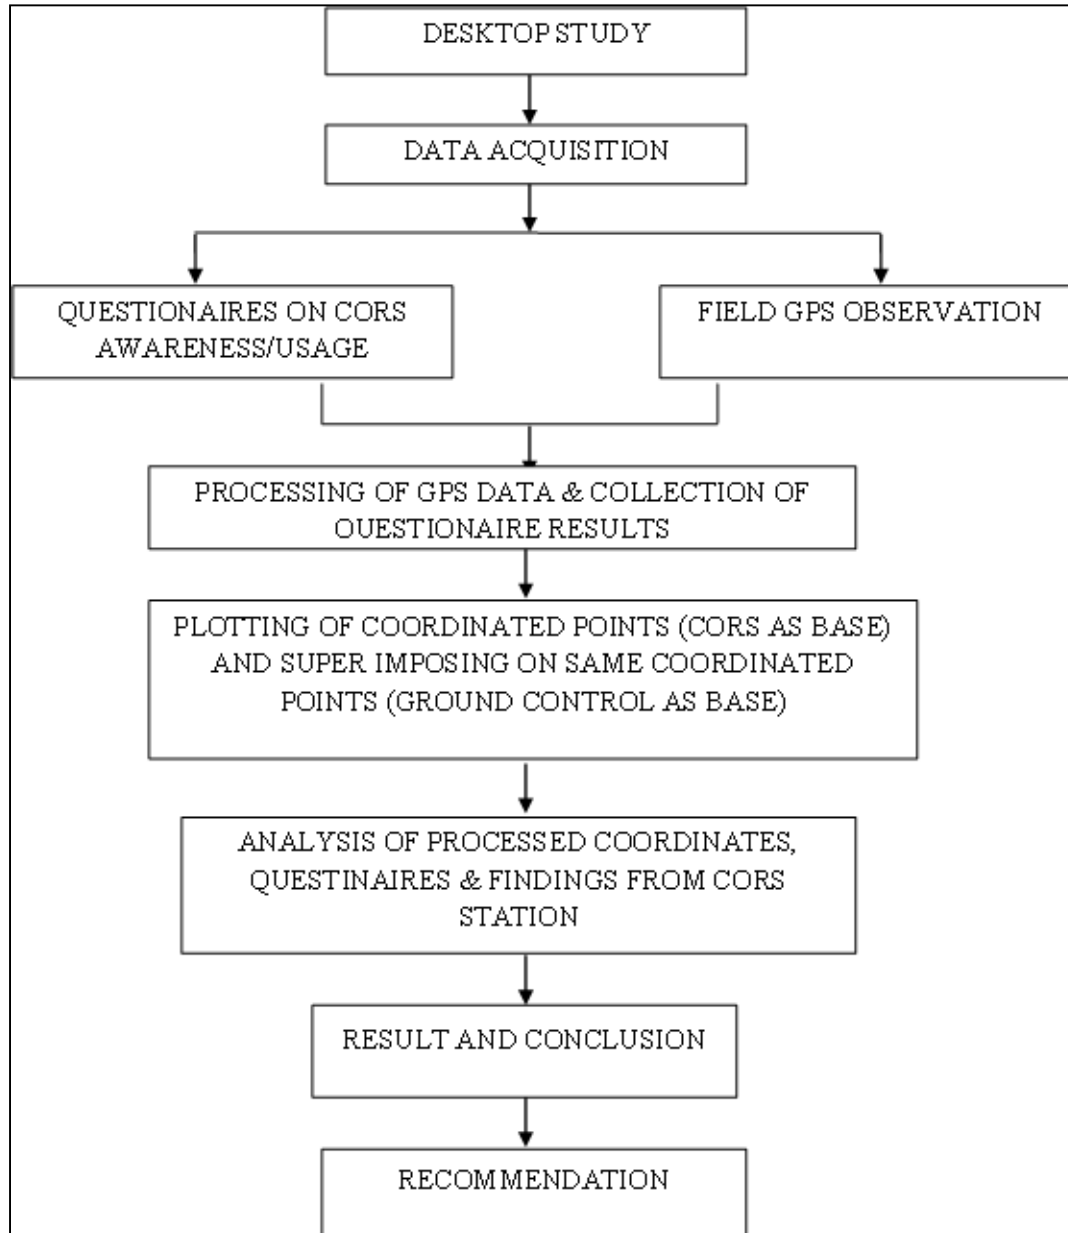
DESKTOP STUDY

DATA ACQUISITION

QUESTIONAIRES ON CORS AWARENESS/USAGE

FIELD GPS OBSERVATION

PROCESSING OF GPS DATA & COLLECTION OF QUESTIONAIRE RESULTS

PLOTTING OF COORDINATED POINTS (CORS AS BASE) AND SUPER IMPOSING ON SAME COORDINATED POINTS (GROUND CONTROL AS BASE)

ANALYSIS OF PROCESSED COORDINATES, QUESTINAIRES & FINDINGS FROM CORS STATION

RESULT AND CONCLUSION

RECOMMENDATION